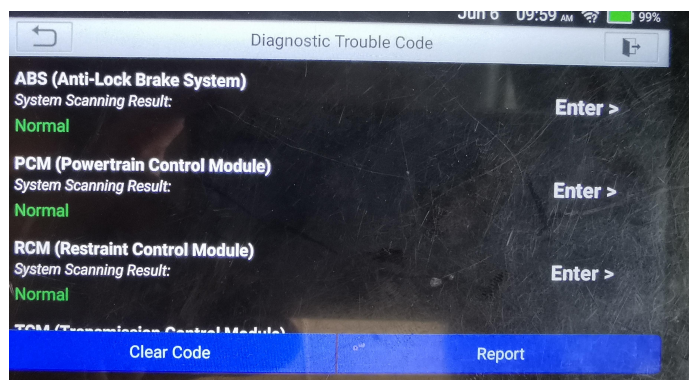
Jun 6 09:59 AM 99%

Diagnostic Trouble Code

ABS (Anti-Lock Brake System)
System Scanning Result:
Normal
Enter >

PCM (Powertrain Control Module)
System Scanning Result:
Normal
Enter >

RCM (Restraint Control Module)
System Scanning Result:
Normal
Enter >

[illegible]

Clear Code
Report